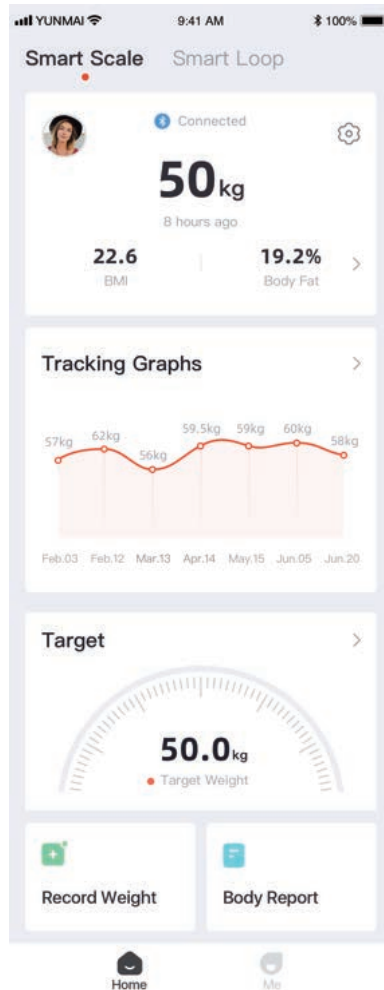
YUNMAI 9:41 AM 100%

Smart Scale Smart Loop

Connected

50kg

8 hours ago

22.6
BMI

19.2%
Body Fat

Tracking Graphs

57kg 62kg 56kg 59.5kg 59kg 60kg 58kg

Feb.03 Feb.12 Mar.13 Apr.14 May.15 Jun.05 Jun.20

Target

50.0kg

Target Weight

Record Weight

Body Report

Home Me